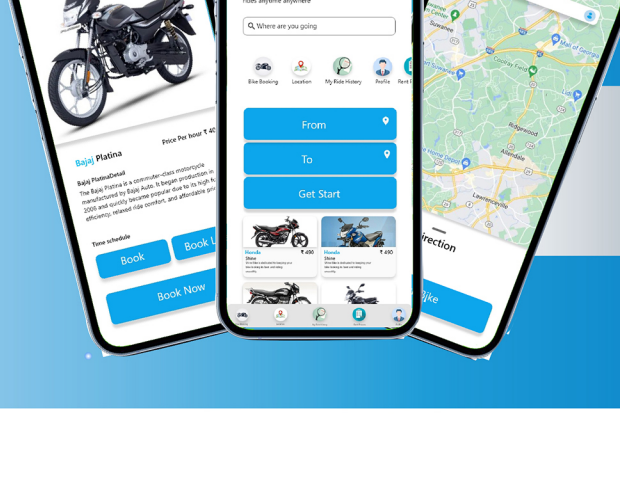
Bajaj Platina

Price Per hour ₹ 40

Bajaj PlatinaDetail

The Bajaj Platina is a commuter-class motorcycle manufactured by Bajaj Auto. It began production in 2006 and quickly became popular due to its high fuel efficiency, relaxed ride comfort, and affordable pri

Time schedule

Book

Book L

Book Now

rides anytime anywhere

Where are you going

Bike Booking

Location

My Ride History

Profile

Rent B

From

To

Get Start

Honda

₹ 490

Shine

Honda

₹ 490

Shine

Suwanee

Mall of Georgia

Lawrenceville

irection

Bike